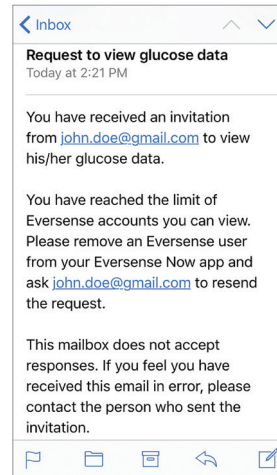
Inbox

Request to view glucose data
Today at 2:21 PM

You have received an invitation from john.doe@gmail.com to view his/her glucose data.

You have reached the limit of Eversense accounts you can view. Please remove an Eversense user from your Eversense Now app and ask john.doe@gmail.com to resend the request.

This mailbox does not accept responses. If you feel you have received this email in error, please contact the person who sent the invitation.